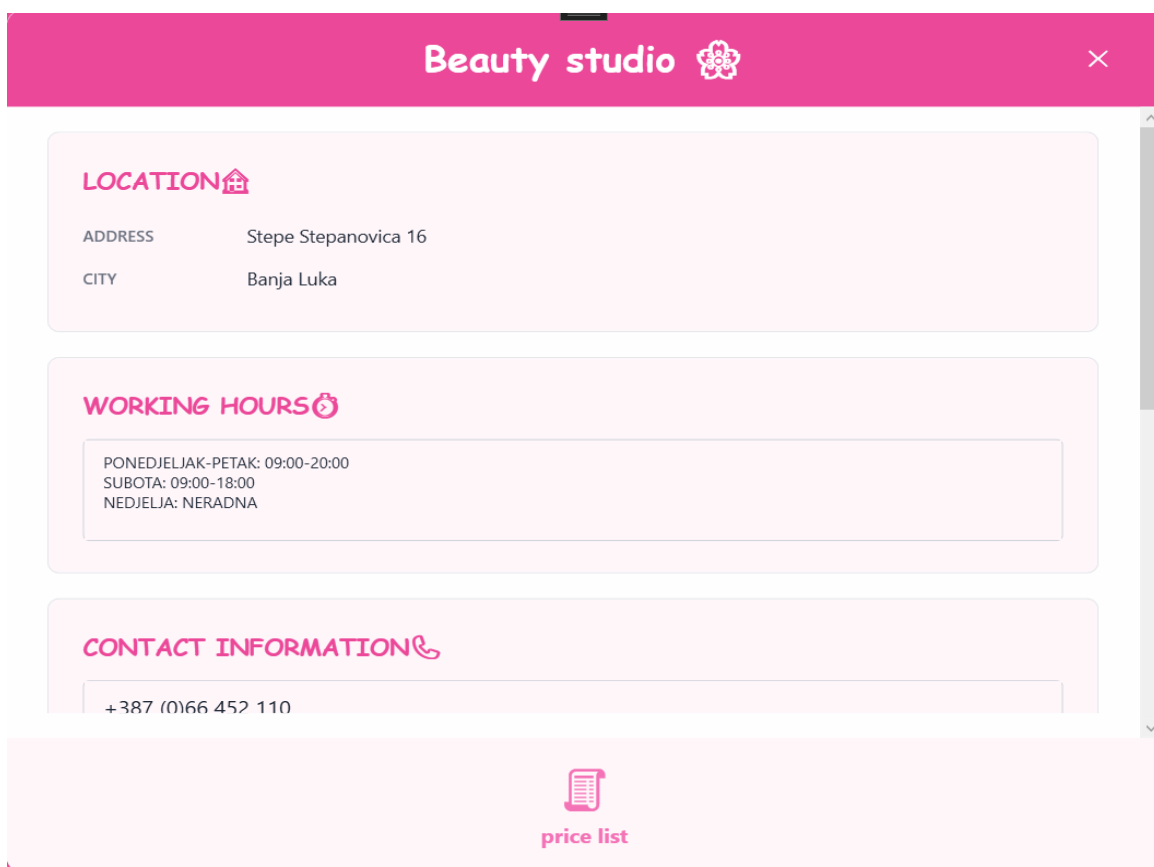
Beauty studio

LOCATION

ADDRESS Stepe Stepanovica 16

CITY Banja Luka

WORKING HOURS

PONEDJELJAK-PETAK: 09:00-20:00
SUBOTA: 09:00-18:00
NEDJELJA: NERADNA

CONTACT INFORMATION

+387 (0)66 452 110

price list